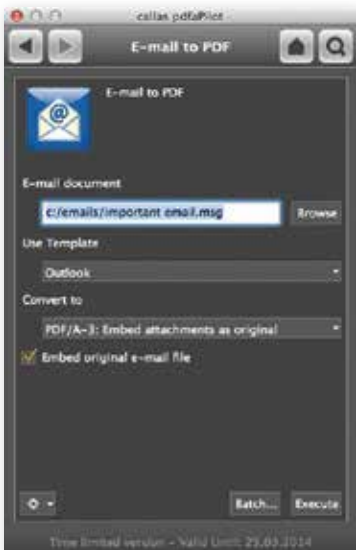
callas pdfaPilot

E-mail to PDF

E-mail to PDF

E-mail document

c:/emails/important email.msg

Browse

Use Template

Outlook

Convert to

PDF/A-3: Embed attachments as original

Embed original e-mail file

Batch...

Execute

Time limited version – Valid Until 25.03.2014